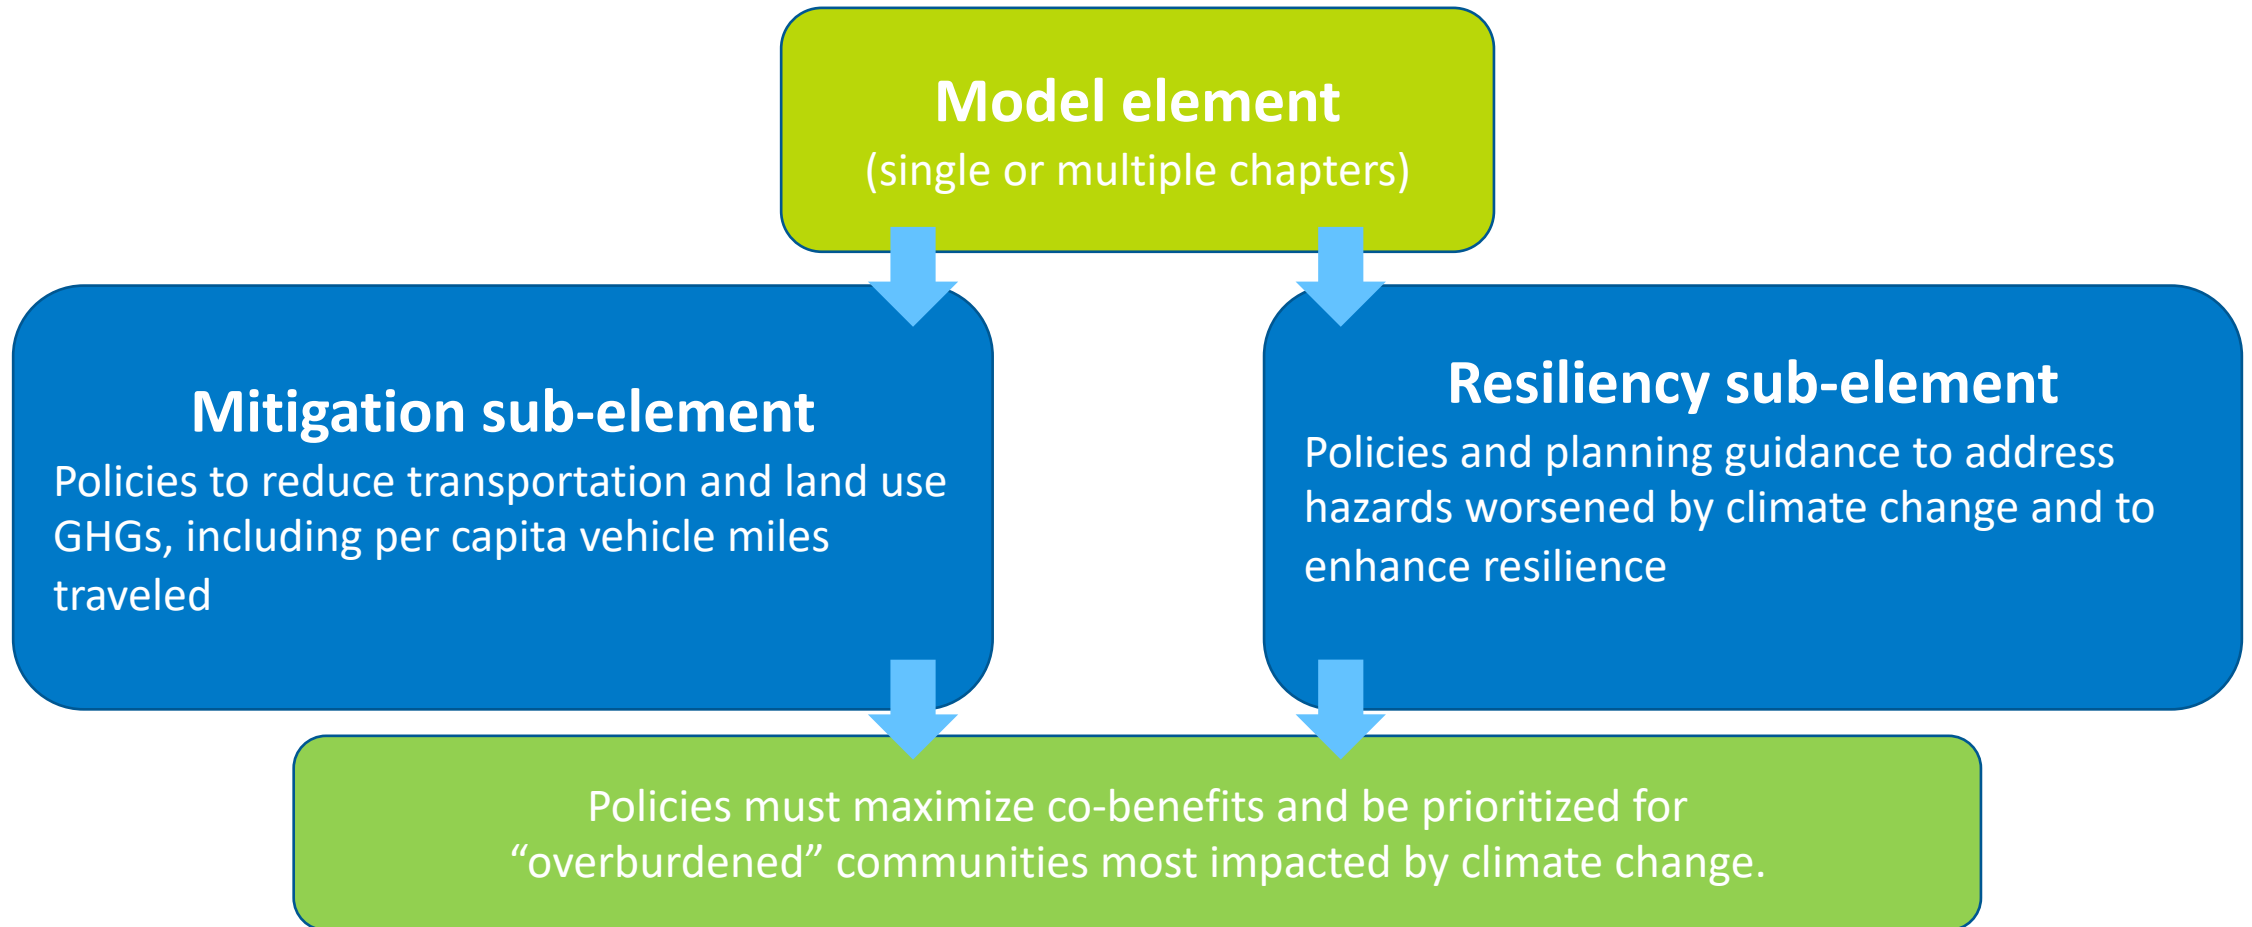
Model element
(single or multiple chapters)

Mitigation sub-element
Policies to reduce transportation and land use GHGs, including per capita vehicle miles traveled

Resiliency sub-element
Policies and planning guidance to address hazards worsened by climate change and to enhance resilience

Policies must maximize co-benefits and be prioritized for “overburdened” communities most impacted by climate change.